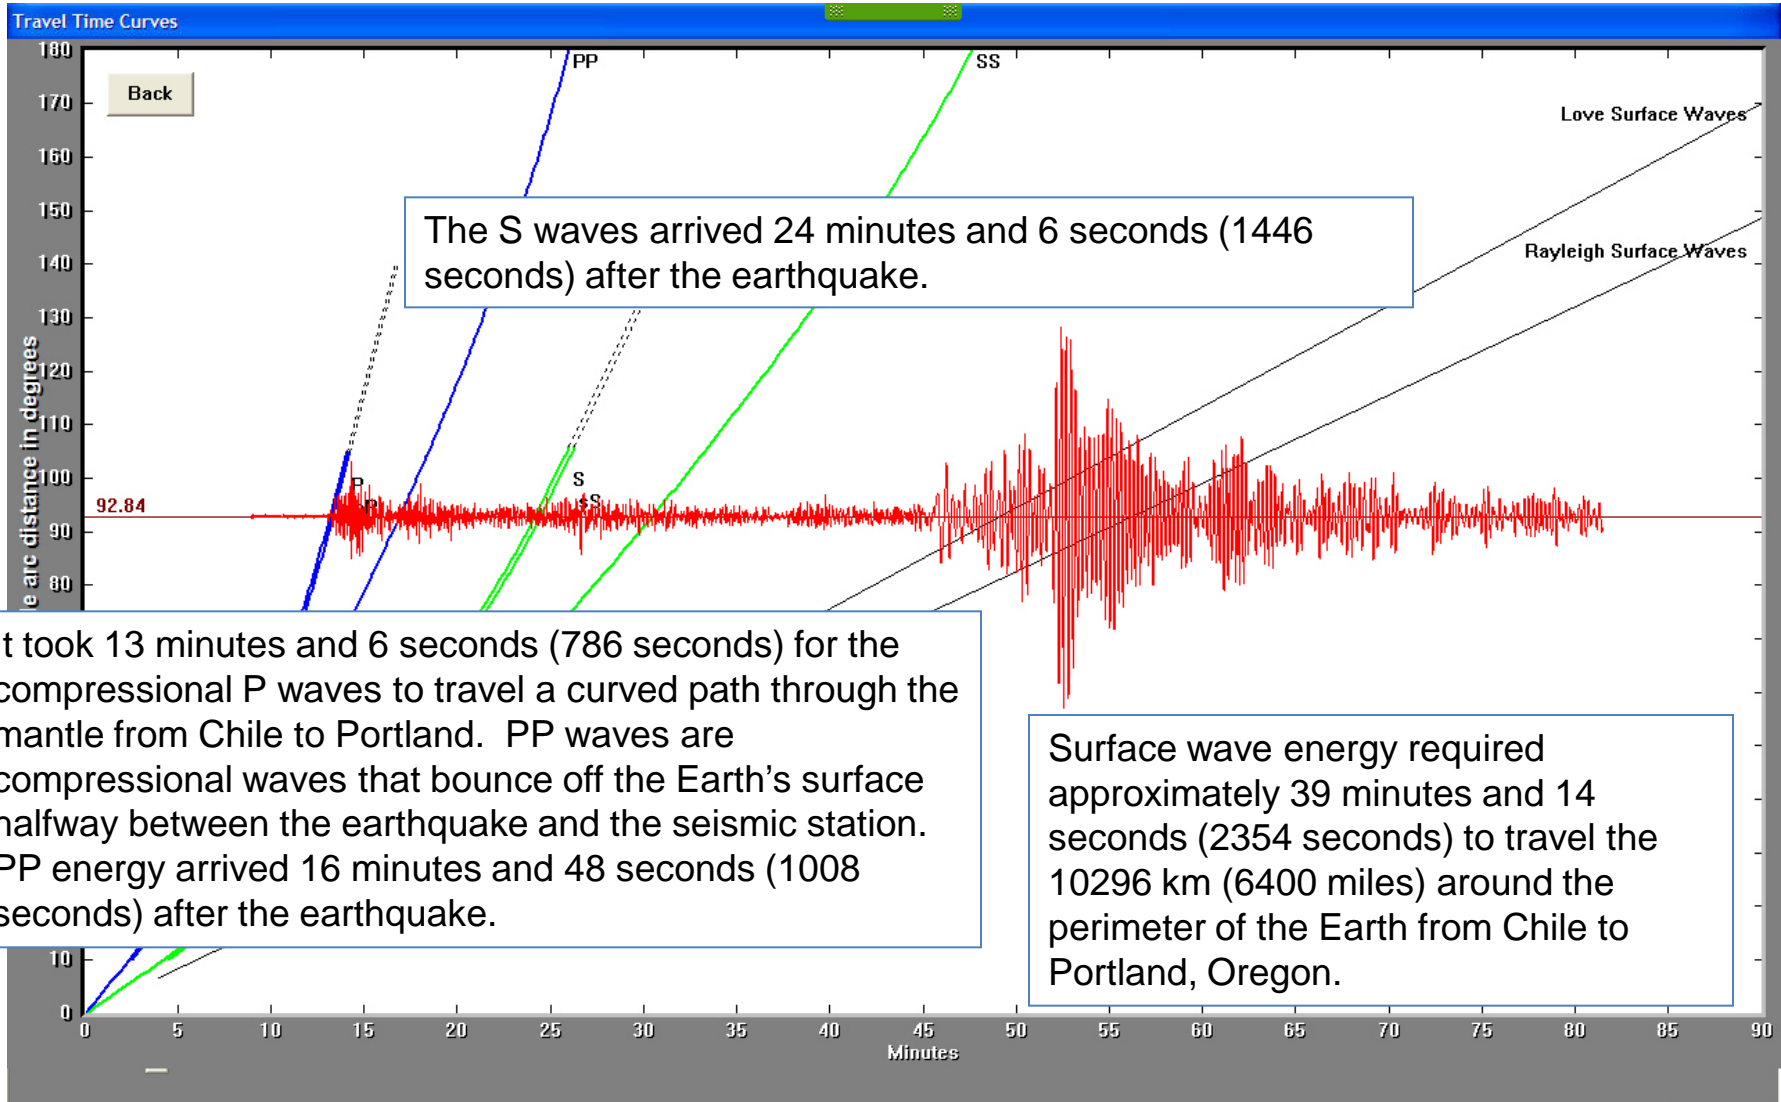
Travel Time Curves

Back

PP

SS

Love Surface Waves

Rayleigh Surface Waves

The S waves arrived 24 minutes and 6 seconds (1446 seconds) after the earthquake.

180
170
160
150
140
130
120
110
100
90
80
10
0

e arc distance in degrees

92.84

P

PP

S

SS

t took 13 minutes and 6 seconds (786 seconds) for the compressional P waves to travel a curved path through the mantle from Chile to Portland. PP waves are compressional waves that bounce off the Earth's surface halfway between the earthquake and the seismic station. PP energy arrived 16 minutes and 48 seconds (1008 seconds) after the earthquake.

Surface wave energy required approximately 39 minutes and 14 seconds (2354 seconds) to travel the 10296 km (6400 miles) around the perimeter of the Earth from Chile to Portland, Oregon.

0 5 10 15 20 25 30 35 40 45 50 55 60 65 70 75 80 85 90

Minutes